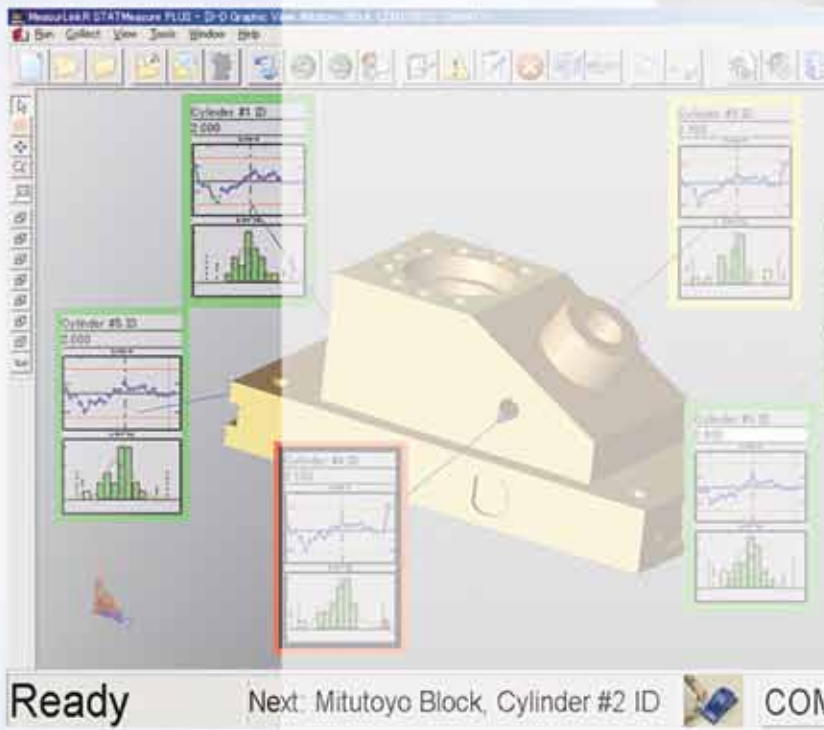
MeasurLink® STATMeasure PLUS - [3-D Graphic View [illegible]]
Run Collect View Tools Window Help

Cylinder #1 ID
2.000

Cylinder #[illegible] ID
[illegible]

Cylinder #5 ID
2.000

Cylinder #4 ID
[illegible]

Cylinder #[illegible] ID
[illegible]

Ready
Next: Mitutoyo Block, Cylinder #2 ID
COM